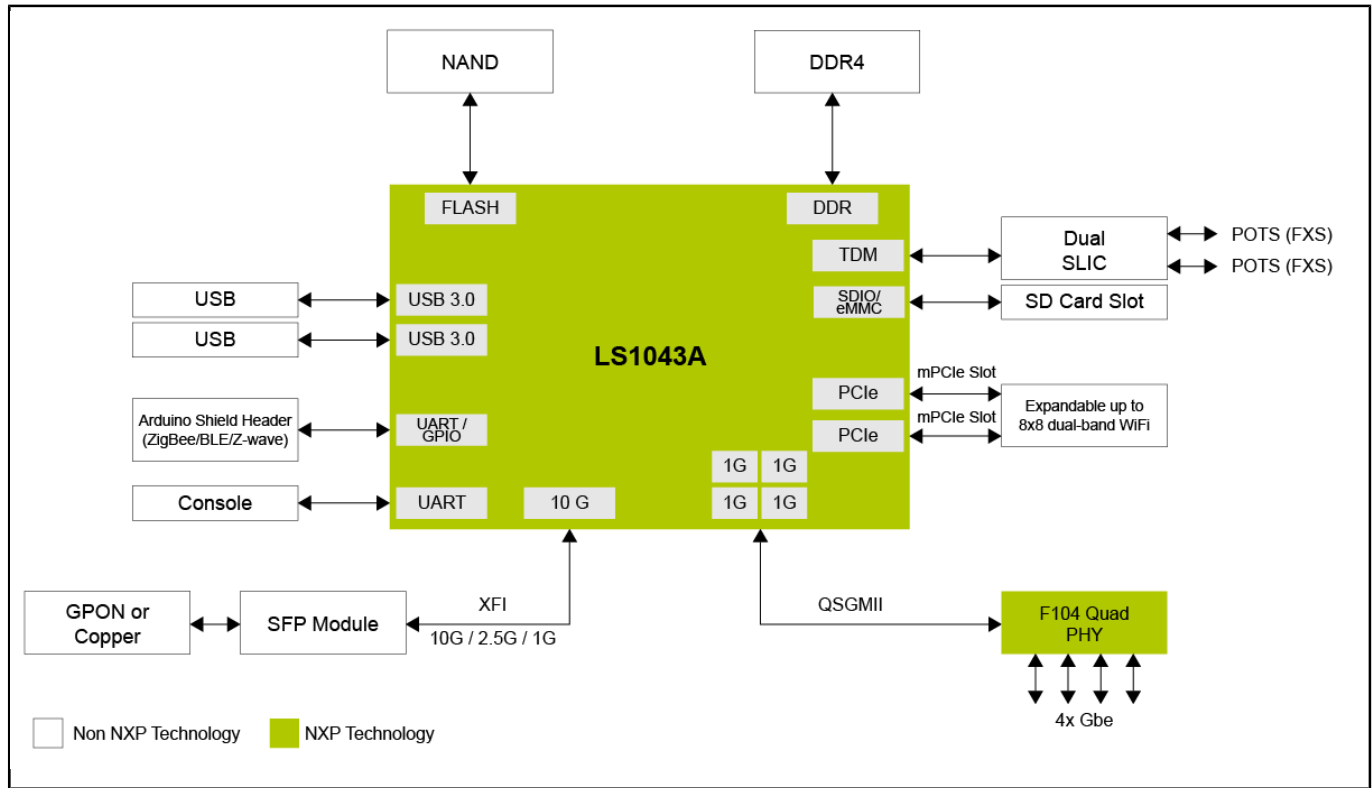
NAND

DDR4

FLASH

DDR

TDM

Dual SLIC

POTS (FXS)

POTS (FXS)

SDIO/ eMMC

SD Card Slot

USB

USB 3.0

USB

USB 3.0

LS1043A

mPCIe Slot

PCIe

Expandable up to 8x8 dual-band WiFi

mPCIe Slot

PCIe

Arduino Shield Header (ZigBee/BLE/Z-wave)

UART / GPIO

1G

1G

1G

1G

Console

UART

10 G

GPON or Copper

SFP Module

XFI

10G / 2.5G / 1G

QSGMII

F104 Quad PHY

4x Gbe

Non NXP Technology

NXP Technology